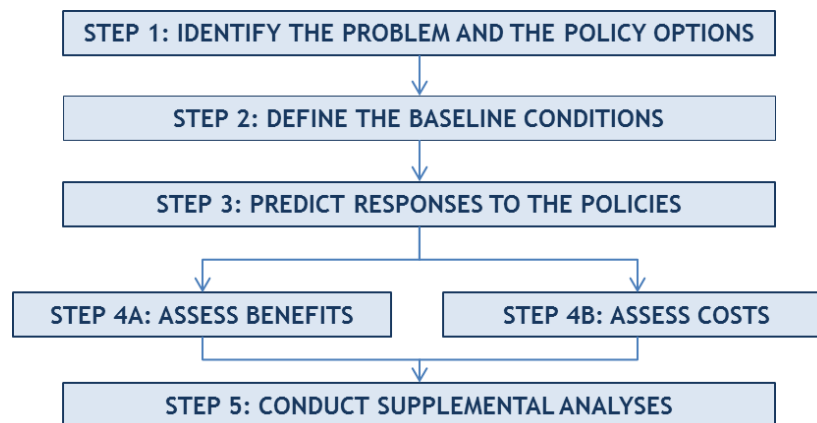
STEP 1: IDENTIFY THE PROBLEM AND THE POLICY OPTIONS

STEP 2: DEFINE THE BASELINE CONDITIONS

STEP 3: PREDICT RESPONSES TO THE POLICIES

STEP 4A: ASSESS BENEFITS

STEP 4B: ASSESS COSTS

STEP 5: CONDUCT SUPPLEMENTAL ANALYSES